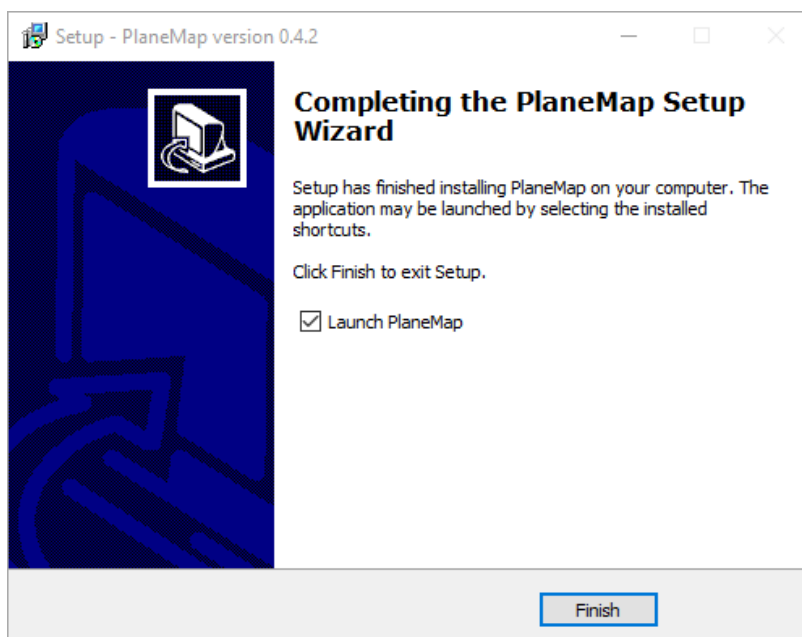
Setup - PlaneMap version 0.4.2

Completing the PlaneMap Setup Wizard

Setup has finished installing PlaneMap on your computer. The application may be launched by selecting the installed shortcuts.

Click Finish to exit Setup.

Launch PlaneMap

Finish